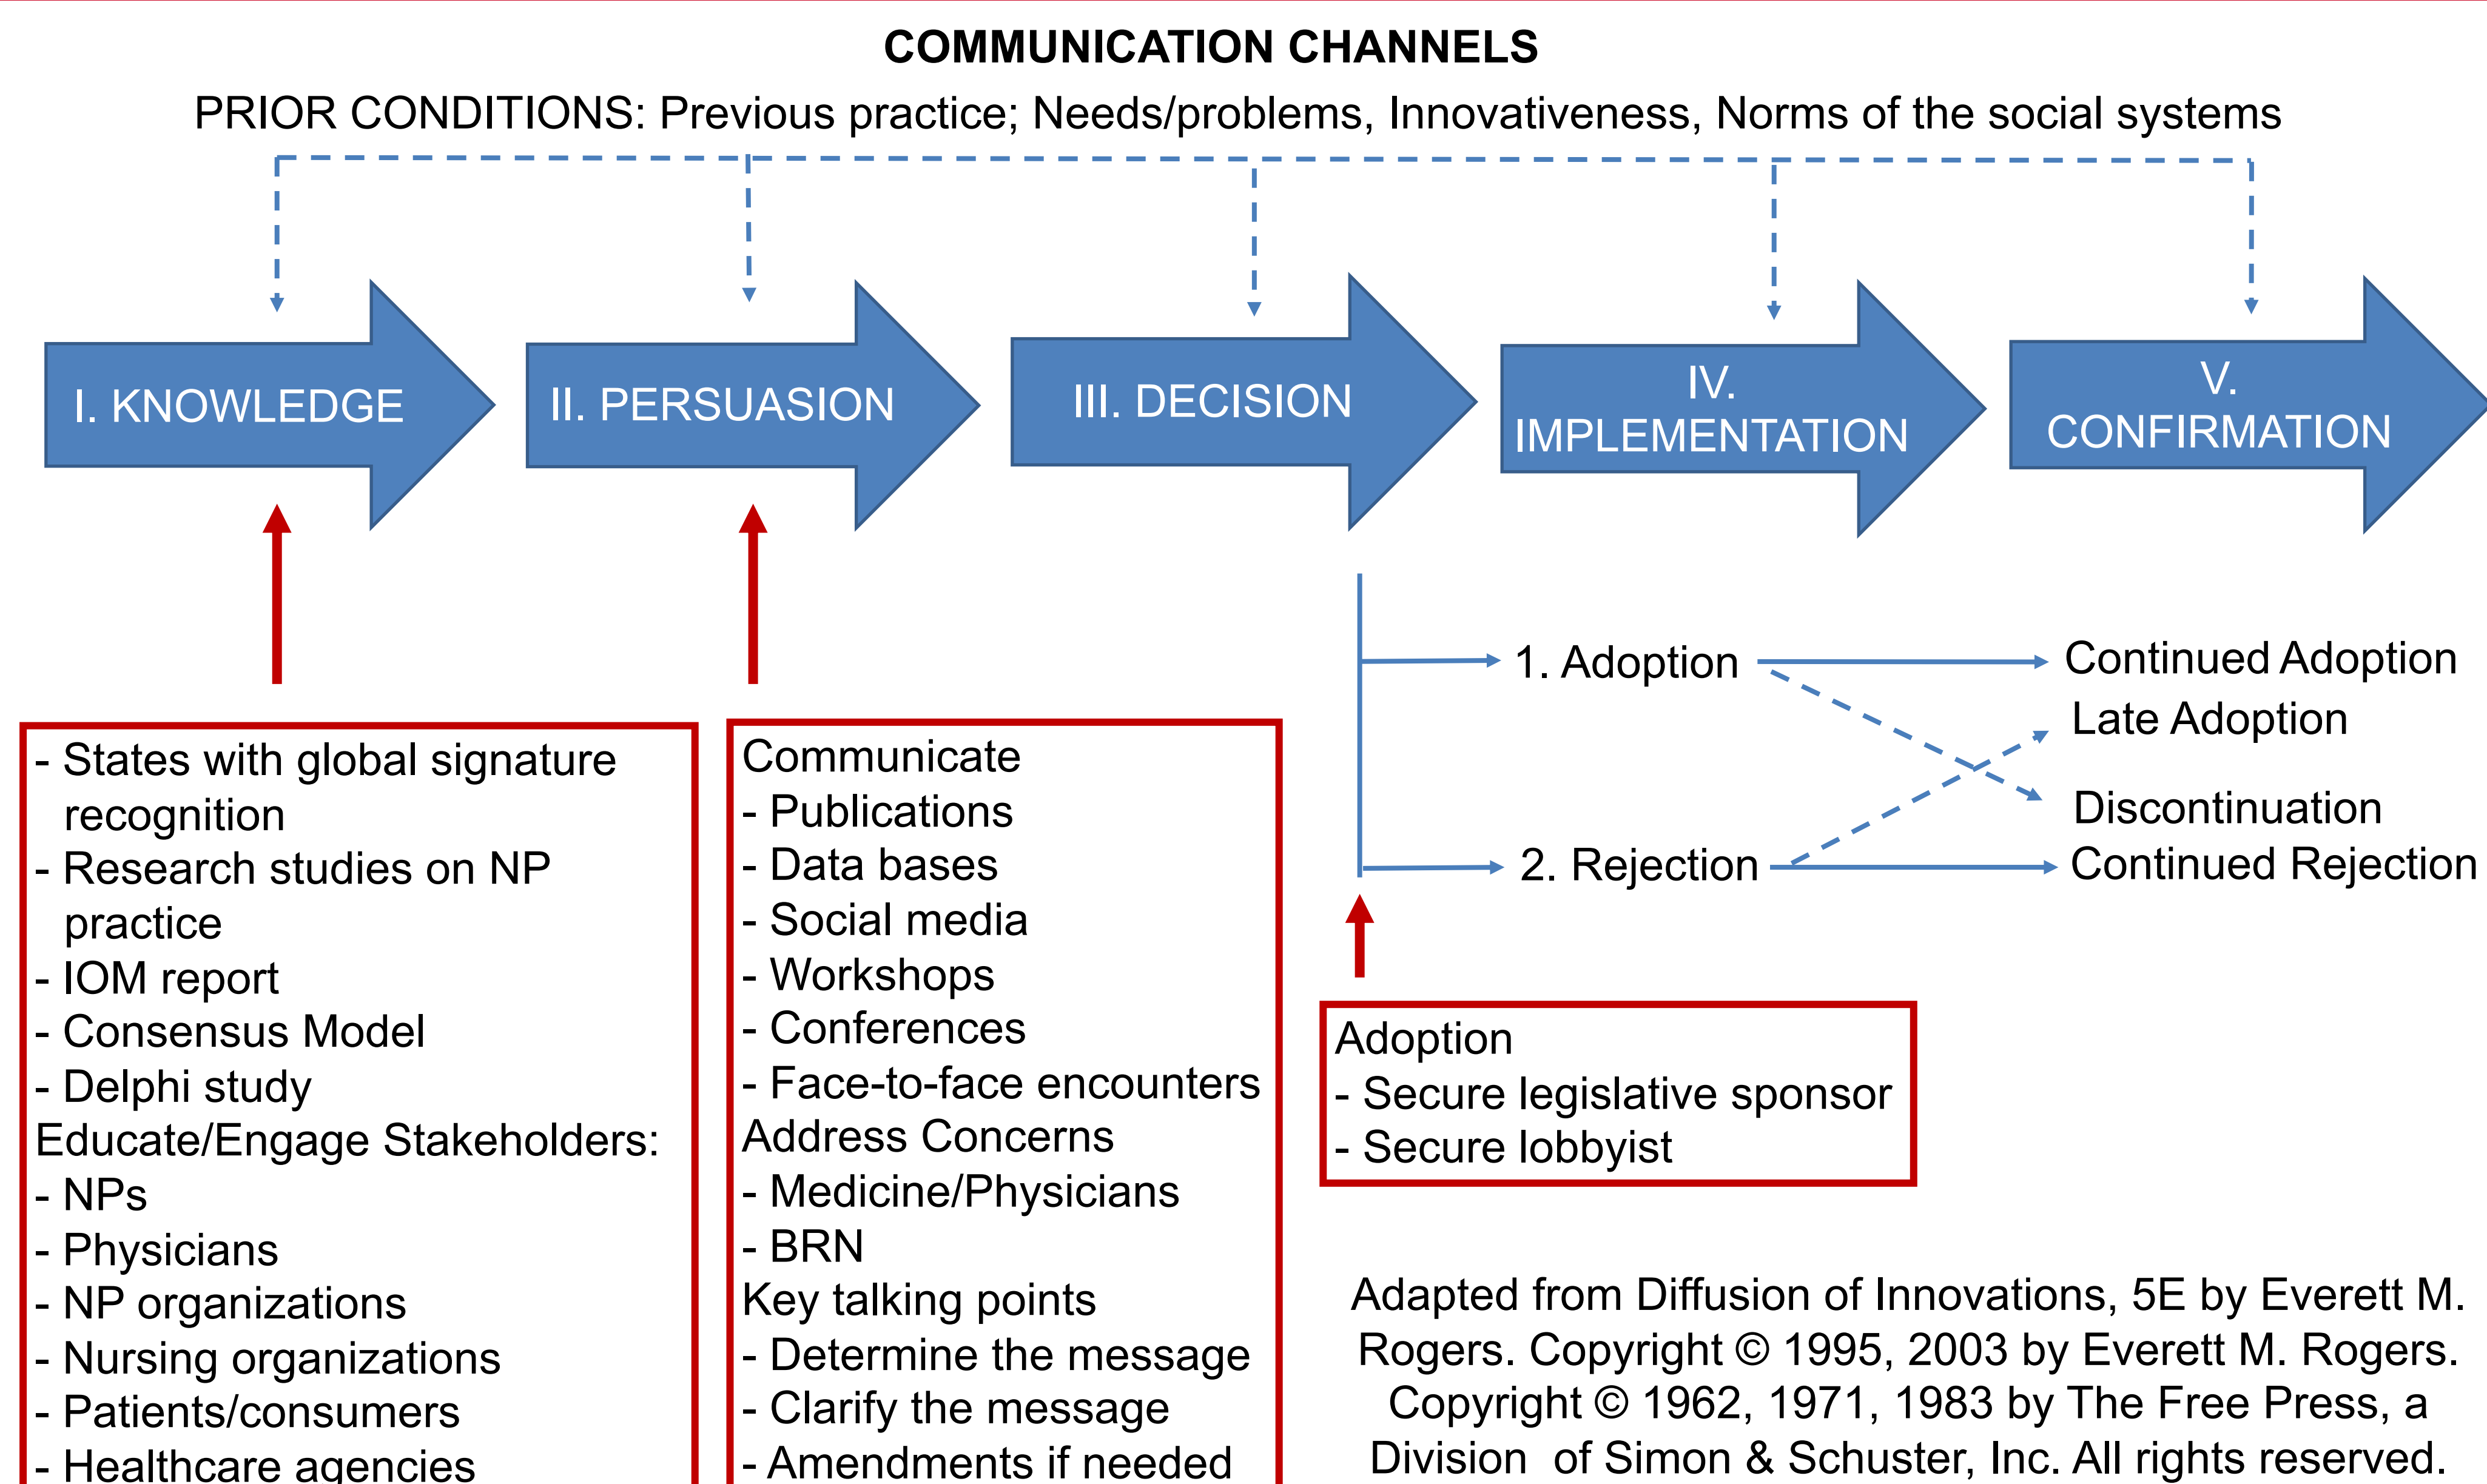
COMMUNICATION CHANNELS

PRIOR CONDITIONS: Previous practice; Needs/problems, Innovativeness, Norms of the social systems

I. KNOWLEDGE

II. PERSUASION

III. DECISION

IV. IMPLEMENTATION

V. CONFIRMATION

1. Adoption

2. Rejection

Continued Adoption

Late Adoption

Discontinuation

Continued Rejection

- States with global signature recognition
- Research studies on NP practice
- IOM report
- Consensus Model
- Delphi study
Educate/Engage Stakeholders:
- NPs
- Physicians
- NP organizations
- Nursing organizations
- Patients/consumers
- Healthcare agencies

Communicate
- Publications
- Data bases
- Social media
- Workshops
- Conferences
- Face-to-face encounters
Address Concerns
- Medicine/Physicians
- BRN
Key talking points
- Determine the message
- Clarify the message
- Amendments if needed

Adoption
- Secure legislative sponsor
- Secure lobbyist

Adapted from Diffusion of Innovations, 5E by Everett M. Rogers. Copyright © 1995, 2003 by Everett M. Rogers. Copyright © 1962, 1971, 1983 by The Free Press, a Division of Simon & Schuster, Inc. All rights reserved.